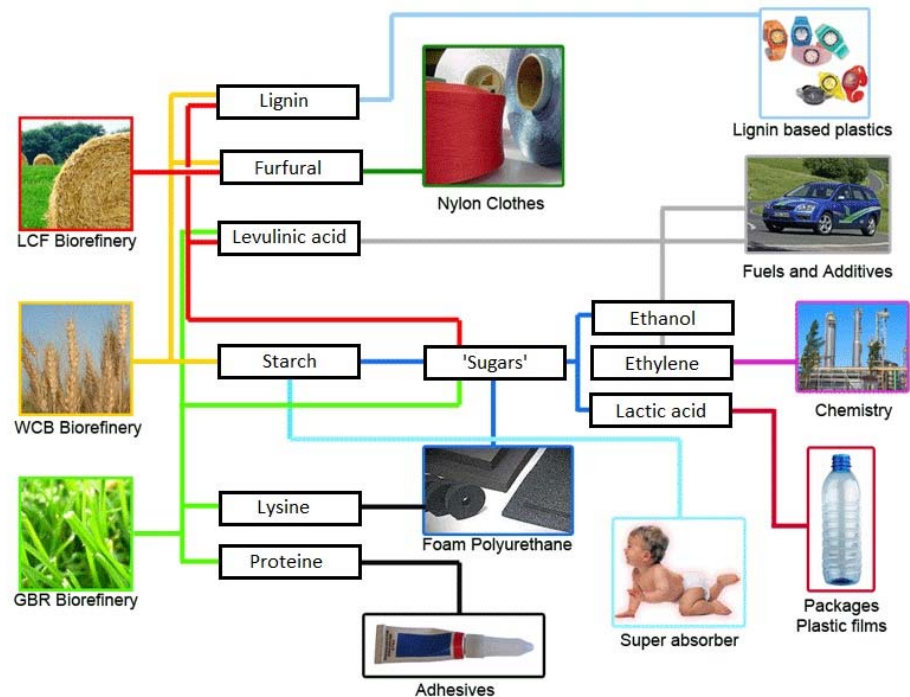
Lignin
Lignin based plastics
Furfural
Nylon Clothes
LCF Biorefinery
Levulinic acid
Fuels and Additives
Ethanol
Starch
'Sugars'
Ethylene
Chemistry
WCB Biorefinery
Lactic acid
Lysine
Foam Polyurethane
GBR Biorefinery
Proteine
Super absorber
Packages
Plastic films
Adhesives